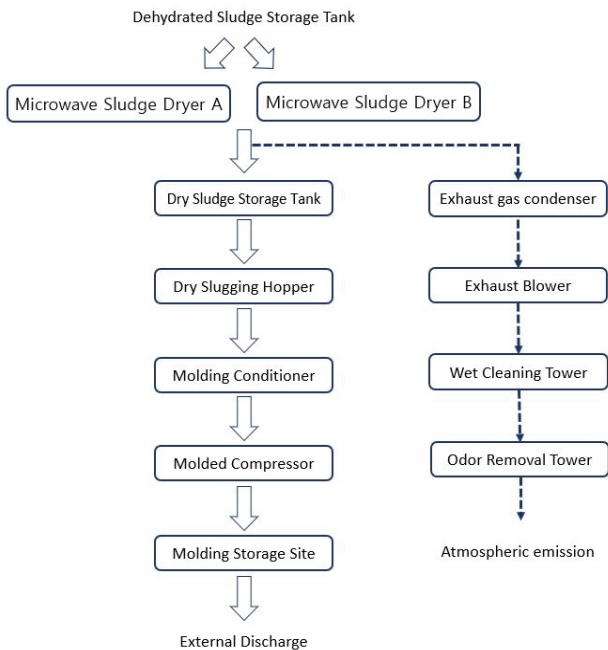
Dehydrated Sludge Storage Tank

Microwave Sludge Dryer A

Microwave Sludge Dryer B

Dry Sludge Storage Tank

Dry Slugging Hopper

Molding Conditioner

Molded Compressor

Molding Storage Site

External Discharge

Exhaust gas condenser

Exhaust Blower

Wet Cleaning Tower

Odor Removal Tower

Atmospheric emission